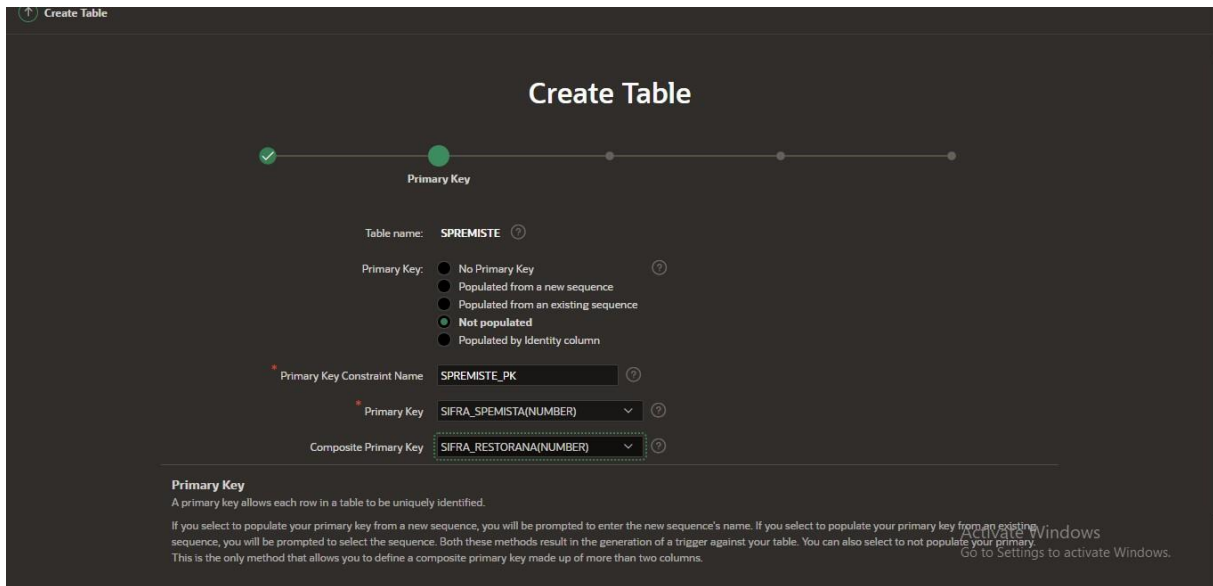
Create Table

Create Table

Primary Key

Table name: SPREMISTE

Primary Key: No Primary Key
Populated from a new sequence
Populated from an existing sequence
Not populated
Populated by Identity column

* Primary Key Constraint Name SPREMISTE_PK

* Primary Key SIFRA_SPEMISTA(NUMBER)

Composite Primary Key SIFRA_RESTORANA(NUMBER)

Primary Key
A primary key allows each row in a table to be uniquely identified.

If you select to populate your primary key from a new sequence, you will be prompted to enter the new sequence's name. If you select to populate your primary key from an existing sequence, you will be prompted to select the sequence. Both these methods result in the generation of a trigger against your table. You can also select to not populate your primary. This is the only method that allows you to define a composite primary key made up of more than two columns.

Activate Windows
Go to Settings to activate Windows.